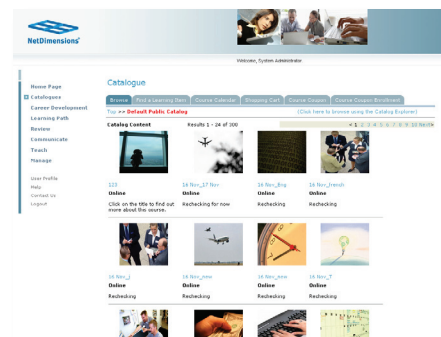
NetDimensions

Welcome, System Administrator

Home Page
Catalogues
Career Development
Learning Path
Review
Communicate
Teach
Manage

User Profile
Help
Contact Us
Logout

Catalogue

Browse | Find a Learning Item | Course Calendar | Shopping Cart | Course Coupon | Course Coupon Enrollment

Top >> Default Public Catalog (Click here to browse using the Catalog Explorer)

Catalog Content Results 1 - 24 of 300

< 1 2 3 4 5 6 7 8 9 10 Next >

| 123 | 16 Nov_17 Nov | 16 Nov_Eng | 16 Nov_french |
|---|---|---|---|
| Online | Online | Online | Online |
| Click on the title to find out more about the course. | Rechecking for now | Rechecking | Rechecking |

| 16 Nov_j | 16 Nov_new | 16 Nov_new | 16 Nov_T |
|---|---|---|---|
| Online | Online | Online | Online |
| Rechecking | Rechecking | Rechecking | Rechecking |